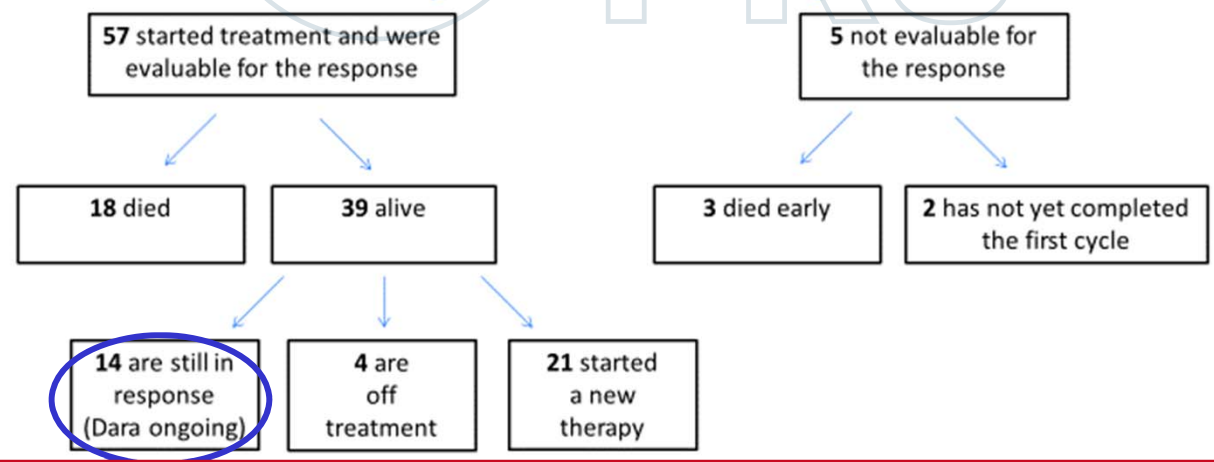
**57** started treatment and were evaluable for the response

**5** not evaluable for the response

**18** died

**39** alive

**3** died early

**2** has not yet completed the first cycle

**14** are still in response (Dara ongoing)

**4** are off treatment

**21** started a new therapy